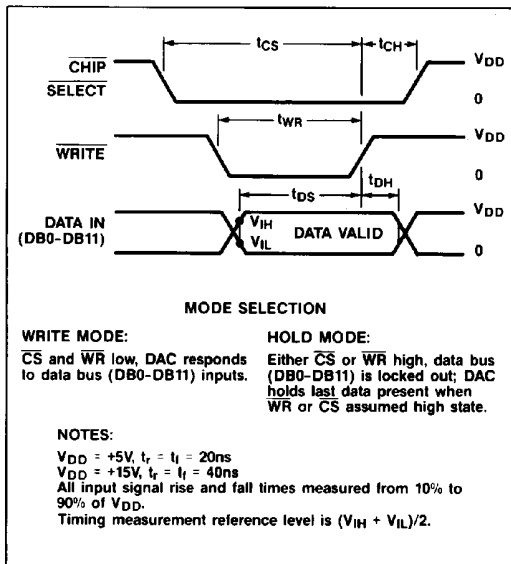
$t_{CS}$ $t_{CH}$

$\overline{\text{CHIP SELECT}}$

$V_{DD}$

0

$t_{WR}$

$\overline{\text{WRITE}}$

$V_{DD}$

0

$t_{DH}$

$t_{DS}$

DATA IN (DB0-DB11)

$V_{IH}$

$V_{IL}$

DATA VALID

$V_{DD}$

0

MODE SELECTION

WRITE MODE:

$\overline{\text{CS}}$ and $\overline{\text{WR}}$ low, DAC responds to data bus (DB0-DB11) inputs.

HOLD MODE:

Either $\overline{\text{CS}}$ or $\overline{\text{WR}}$ high, data bus (DB0-DB11) is locked out; DAC holds last data present when $\overline{\text{WR}}$ or $\overline{\text{CS}}$ assumed high state.

NOTES:

$V_{DD}$ = +5V, $t_r = t_f$ = 20ns
$V_{DD}$ = +15V, $t_r = t_f$ = 40ns
All input signal rise and fall times measured from 10% to 90% of $V_{DD}$.
Timing measurement reference level is $(V_{IH} + V_{IL})/2$.